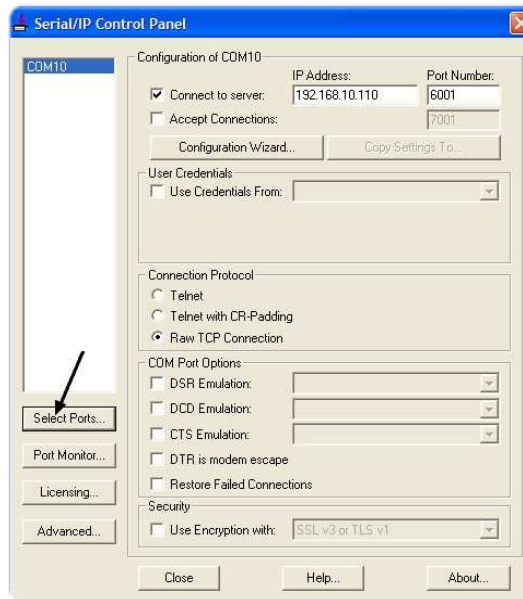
Serial/IP Control Panel

COM10

Configuration of COM10

IP Address:

Port Number:

Connect to server:

192.168.10.110

6001

Accept Connections:

7001

Configuration Wizard...

Copy Settings To...

User Credentials

Use Credentials From:

Connection Protocol

Telnet

Telnet with CR-Padding

Raw TCP Connection

COM Port Options

DSR Emulation:

DCD Emulation:

CTS Emulation:

DTR is modem escape

Restore Failed Connections

Security

Use Encryption with:

SSL v3 or TLS v1

Select Ports...

Port Monitor...

Licensing...

Advanced...

Close

Help...

About...